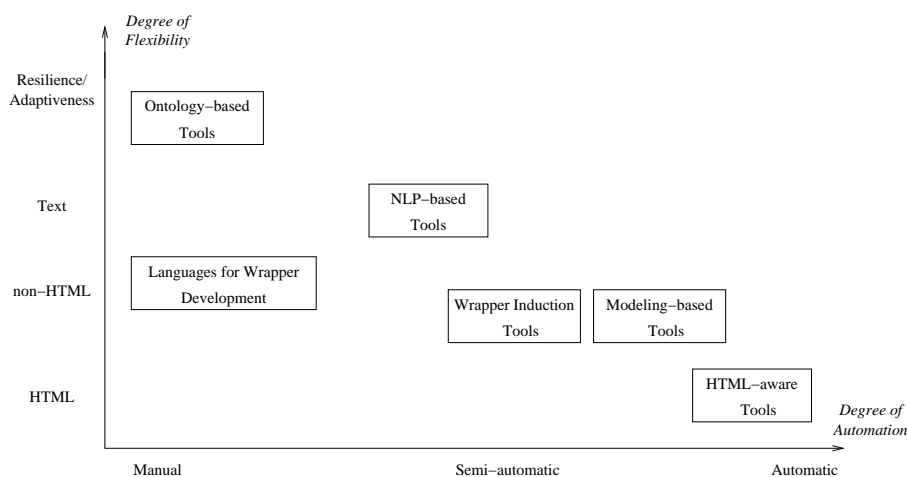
Degree of Flexibility

Resilience/ Adaptiveness

Ontology–based Tools

Text

NLP–based Tools

non–HTML

Languages for Wrapper Development

Wrapper Induction Tools

Modeling–based Tools

HTML

HTML–aware Tools

Degree of Automation

Manual

Semi–automatic

Automatic